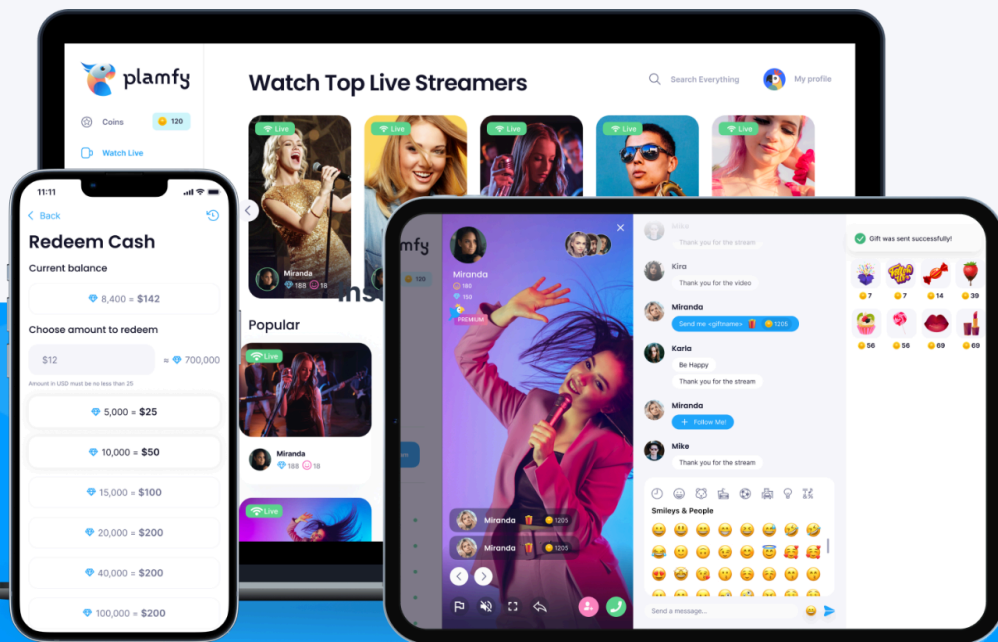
plamfy

Watch Top Live Streamers

Search Everything

My profile

Coins 120

Watch Live

Live

Live

Live

Live

Live

Miranda
188 18

Popular

Live

Miranda
188 18

Live

11:11

Back

Redeem Cash

Current balance

8,400 = $142

Choose amount to redeem

$12 ≈ 700,000

Amount in USD must be no less than 25

5,000 = $25

10,000 = $50

15,000 = $100

20,000 = $200

40,000 = $200

100,000 = $200

Miranda
180
150
PREMIUM

Thank you for the stream

Kira
Thank you for the video

Miranda
Send me «giftname» 1205

Karla
Be Happy
Thank you for the stream

Miranda
+ Follow Me!

Mike
Thank you for the stream

Smileys & People

Send a message...

Miranda 1205

Miranda 1205

Gift was sent successfully!

7 7 14 39

56 56 69 69